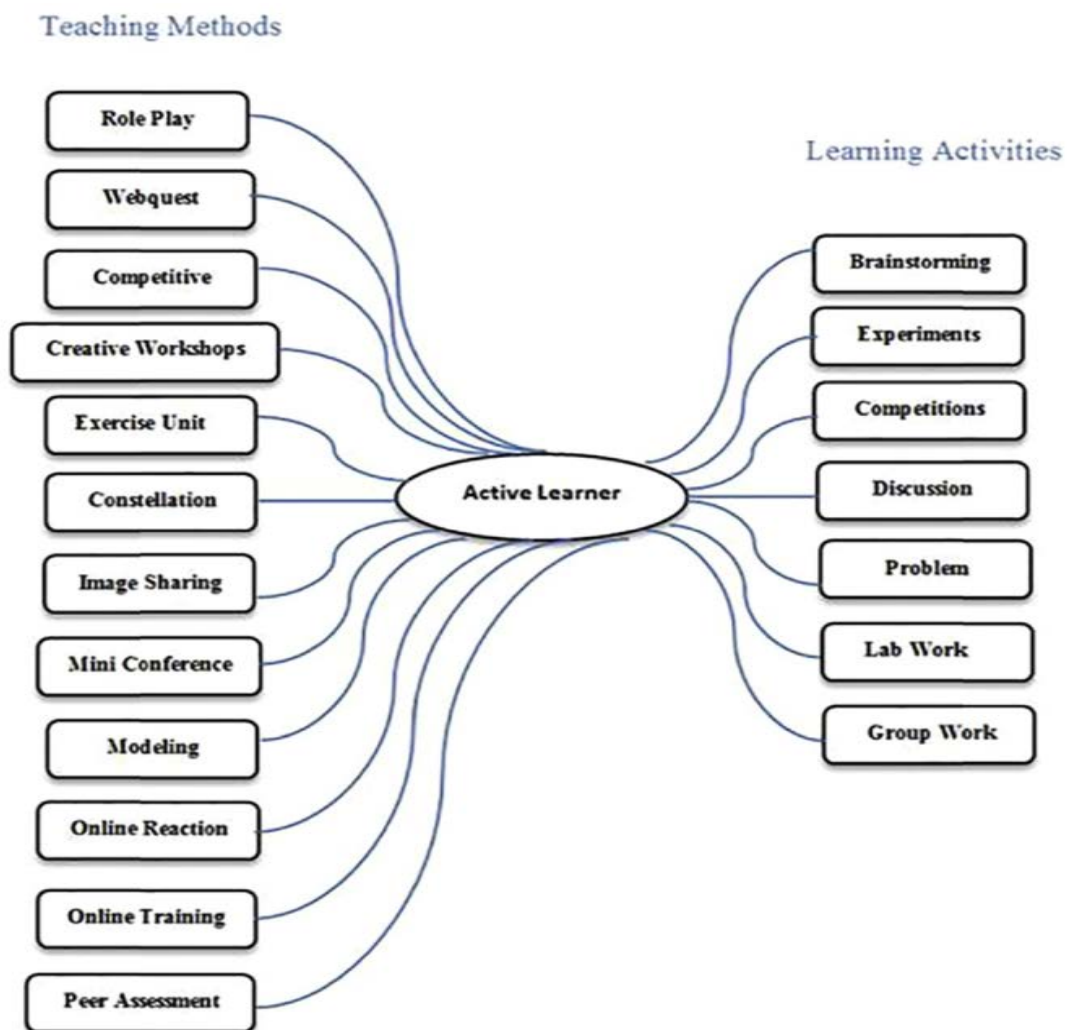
Teaching Methods

Role Play

Webquest

Competitive

Creative Workshops

Exercise Unit

Constellation

Image Sharing

Mini Conference

Modeling

Online Reaction

Online Training

Peer Assessment

Active Learner

Learning Activities

Brainstorming

Experiments

Competitions

Discussion

Problem

Lab Work

Group Work